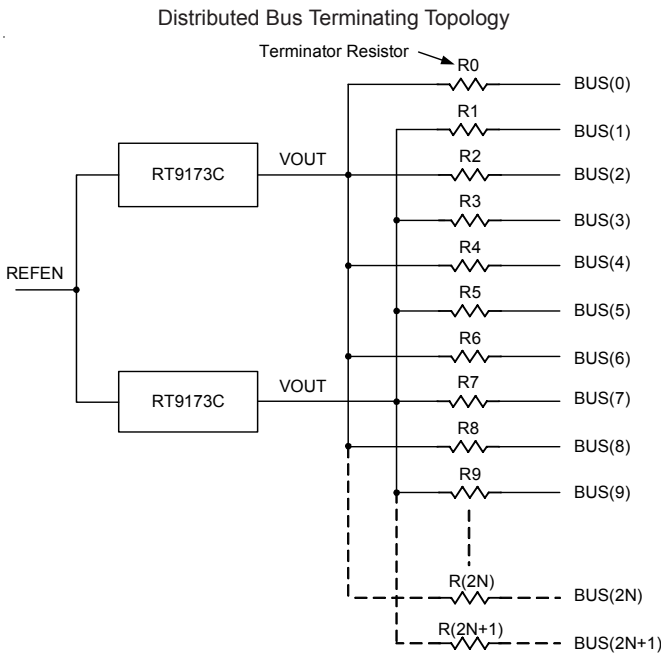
Distributed Bus Terminating Topology

Terminator Resistor

R0
BUS(0)
R1
BUS(1)
RT9173C
VOUT
R2
BUS(2)
R3
BUS(3)
R4
BUS(4)
REFEN
R5
BUS(5)
R6
BUS(6)
RT9173C
VOUT
R7
BUS(7)
R8
BUS(8)
R9
BUS(9)
R(2N)
BUS(2N)
R(2N+1)
BUS(2N+1)